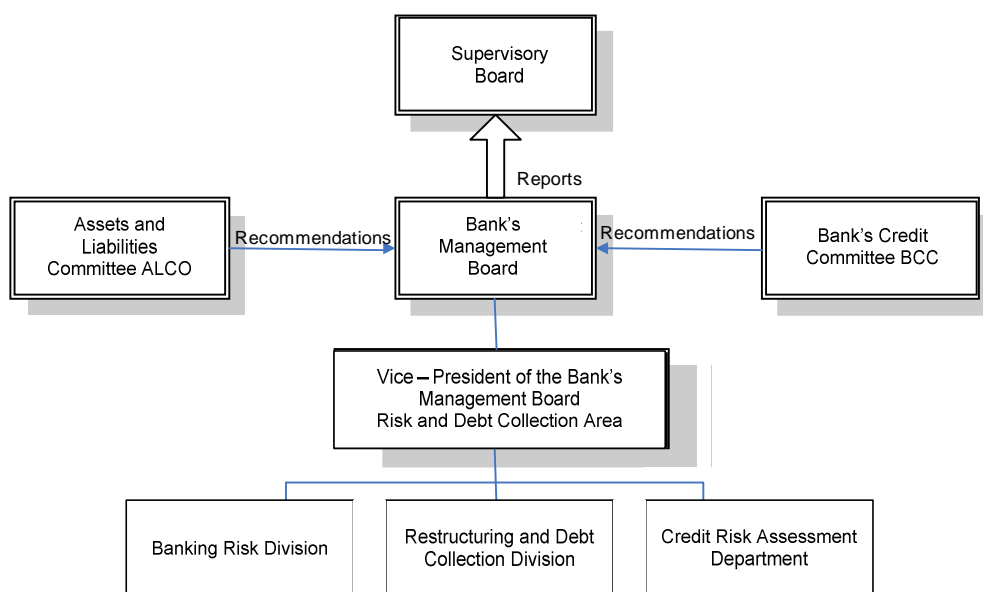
Supervisory Board

Reports

Assets and Liabilities Committee ALCO

Recommendations

Bank's Management Board

Recommendations

Bank's Credit Committee BCC

Vice – President of the Bank's Management Board Risk and Debt Collection Area

Banking Risk Division

Restructuring and Debt Collection Division

Credit Risk Assessment Department